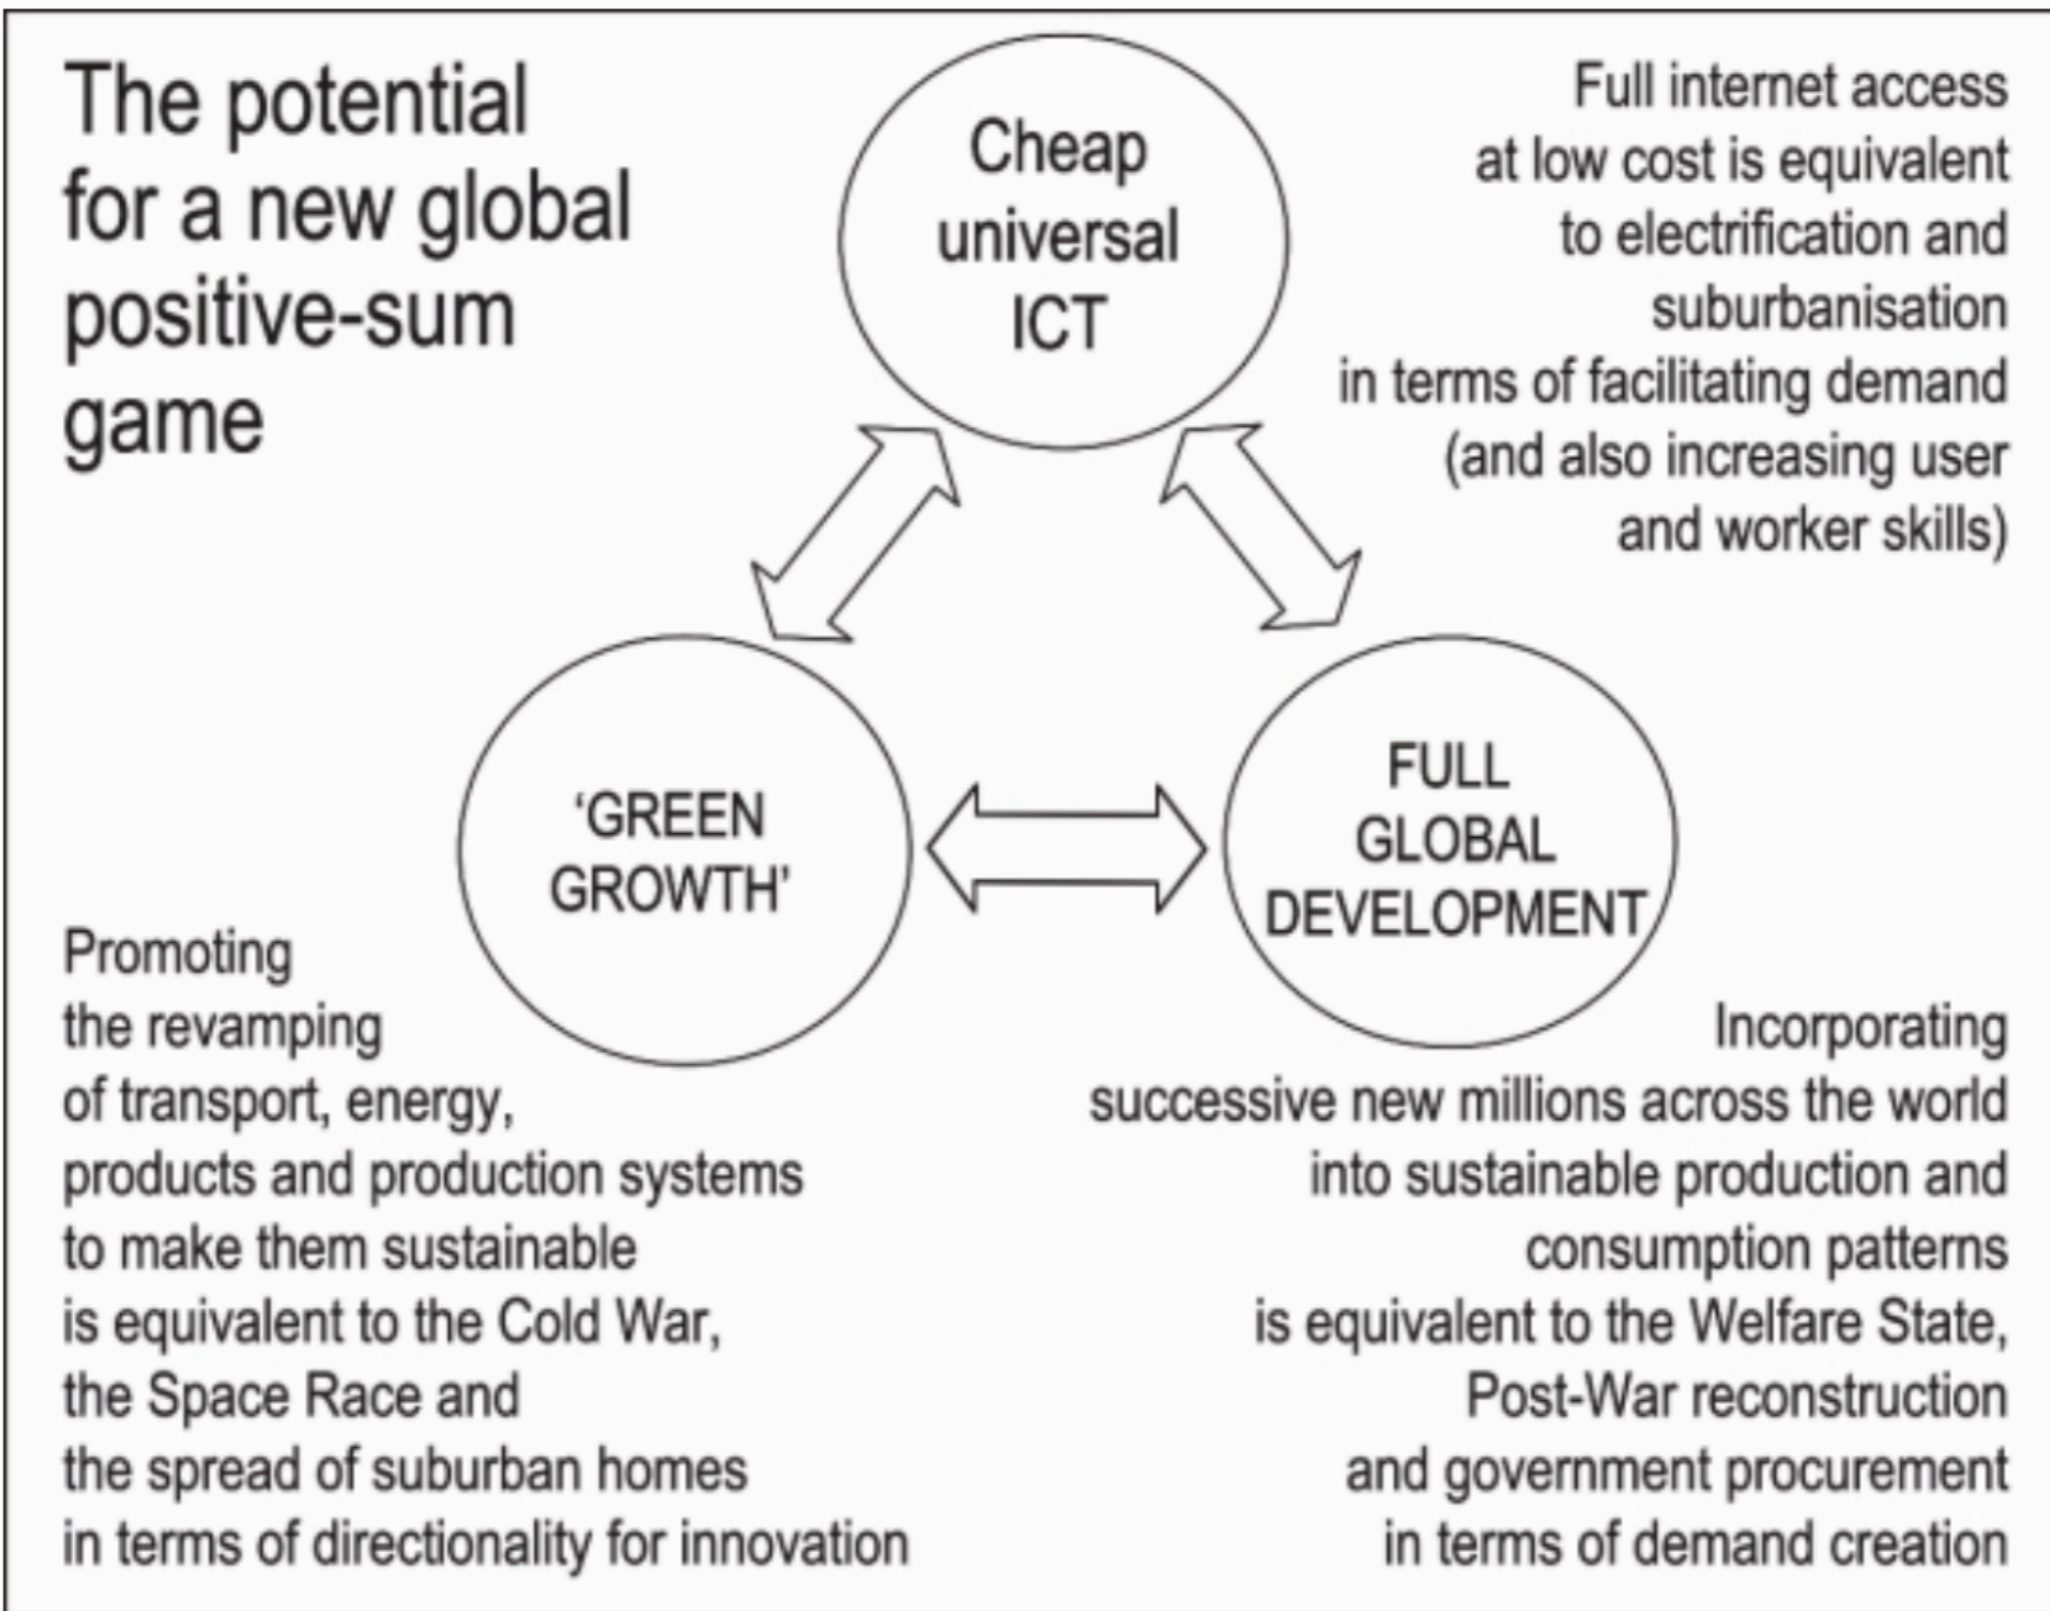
The potential for a new global positive-sum game

Cheap universal ICT

Full internet access at low cost is equivalent to electrification and suburbanisation in terms of facilitating demand (and also increasing user and worker skills)

'GREEN GROWTH'

FULL GLOBAL DEVELOPMENT

Promoting the revamping of transport, energy, products and production systems to make them sustainable is equivalent to the Cold War, the Space Race and the spread of suburban homes in terms of directionality for innovation

Incorporating successive new millions across the world into sustainable production and consumption patterns is equivalent to the Welfare State, Post-War reconstruction and government procurement in terms of demand creation